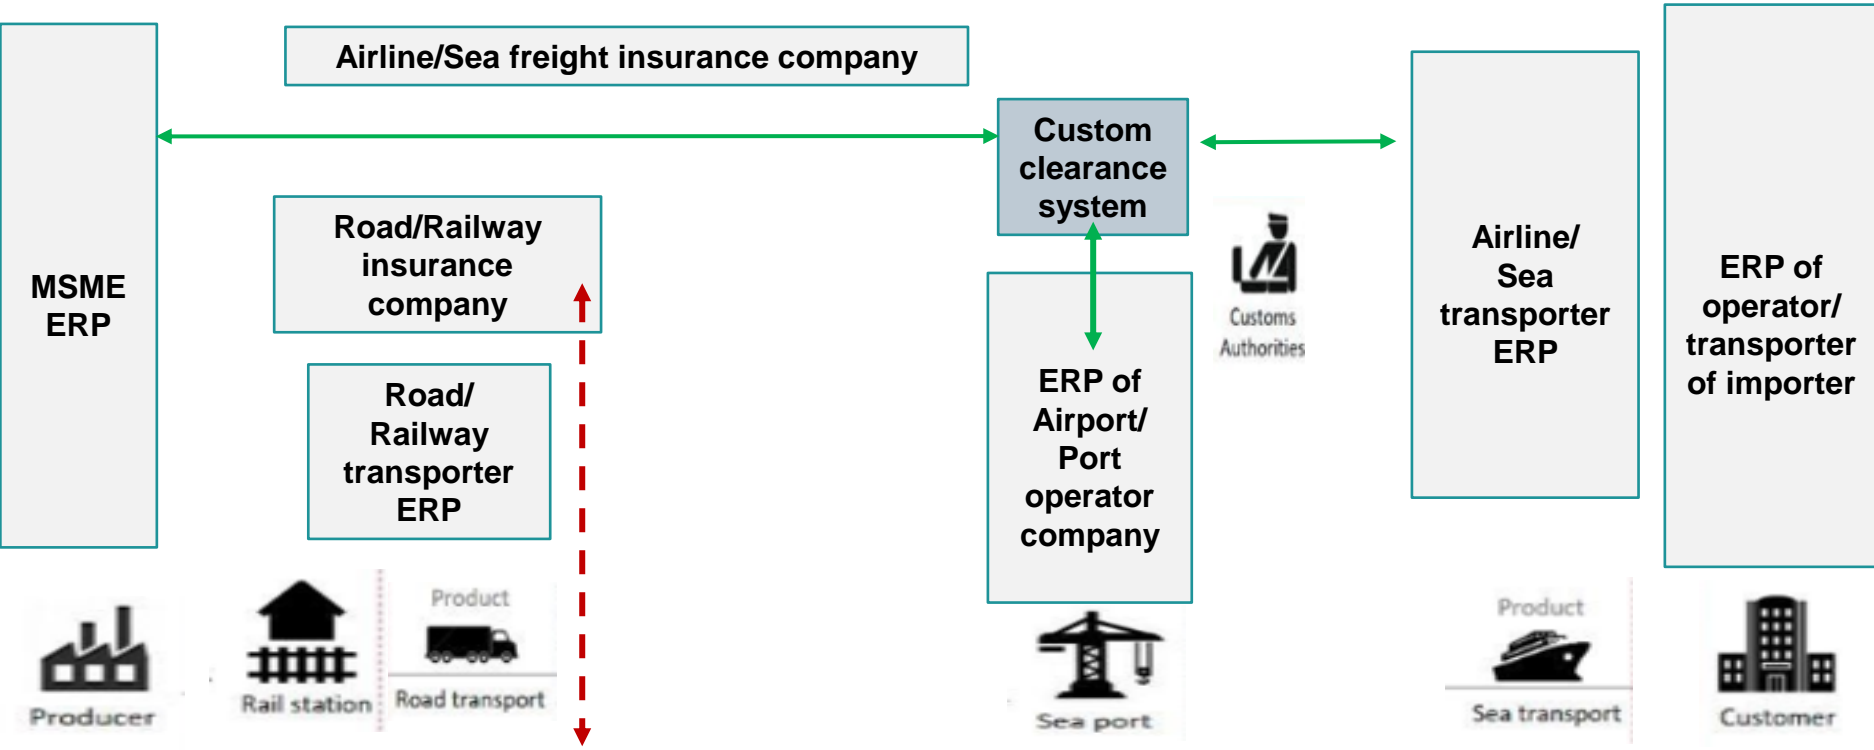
Airline/Sea freight insurance company

MSME ERP

Custom clearance system

Road/Railway insurance company

Road/ Railway transporter ERP

ERP of Airport/ Port operator company

Customs Authorities

Airline/ Sea transporter ERP

ERP of operator/ transporter of importer

Producer

Rail station

Product

Road transport

Sea port

Product

Sea transport

Customer